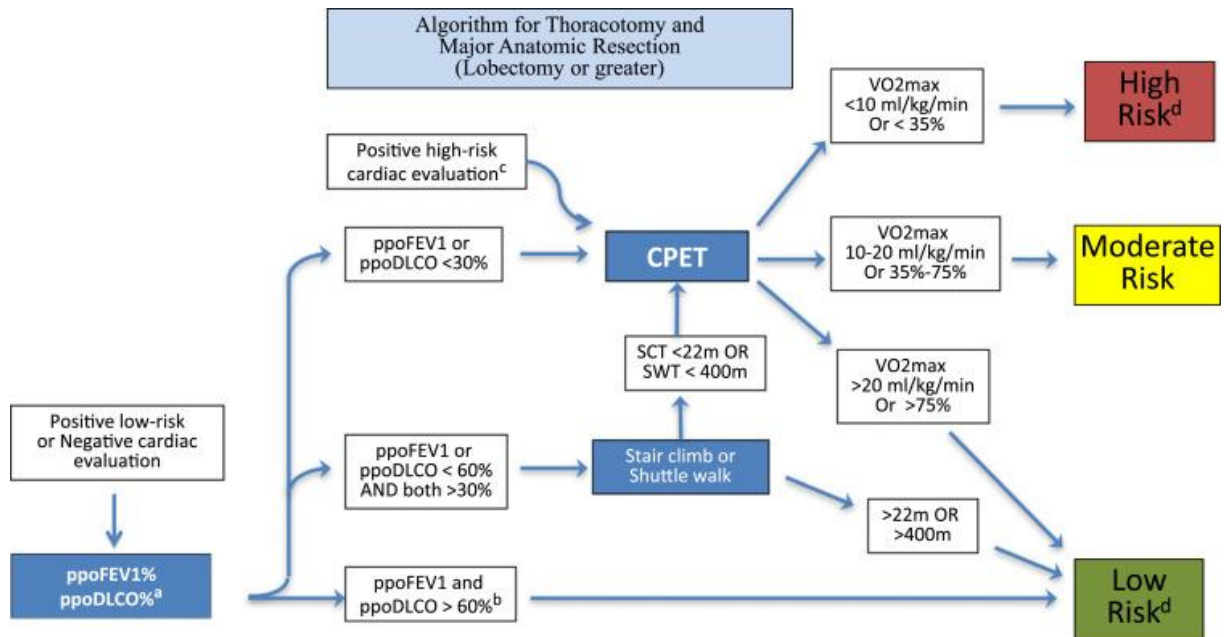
Algorithm for Thoracotomy and Major Anatomic Resection (Lobectomy or greater)

Positive high-risk cardiac evaluation$^{c}$

VO2max <10 ml/kg/min Or < 35%

High Risk$^{d}$

ppoFEV1 or ppoDLCO <30%

CPET

VO2max 10-20 ml/kg/min Or 35%-75%

Moderate Risk

SCT <22m OR SWT < 400m

VO2max >20 ml/kg/min Or >75%

Positive low-risk or Negative cardiac evaluation

ppoFEV1 or ppoDLCO < 60% AND both >30%

Stair climb or Shuttle walk

>22m OR >400m

ppoFEV1% ppoDLCO%$^{a}$

ppoFEV1 and ppoDLCO > 60%$^{b}$

Low Risk$^{d}$